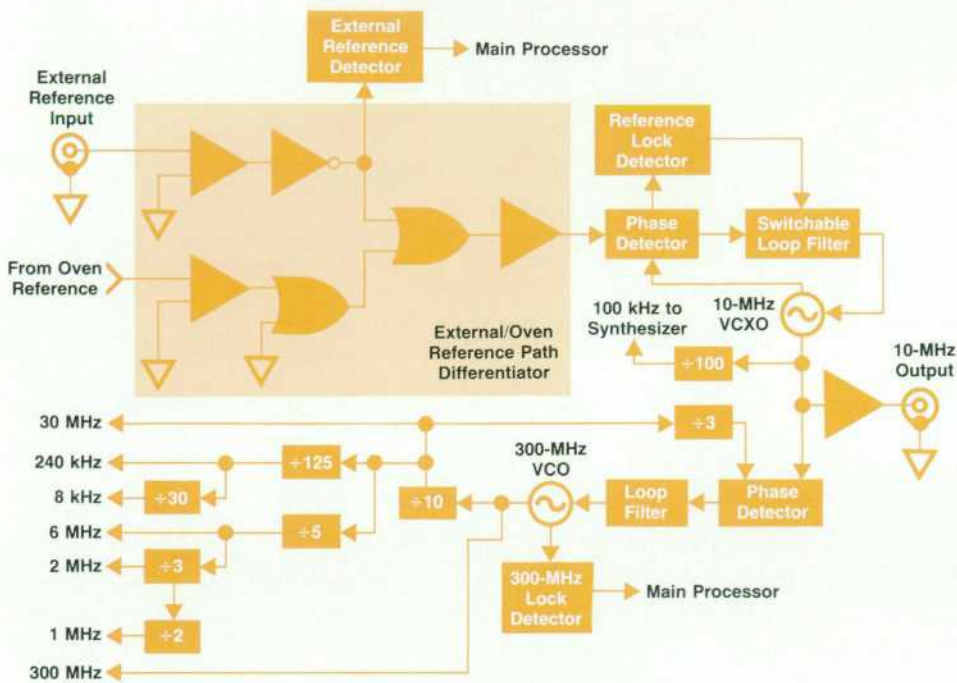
External Reference Detector

Main Processor

External Reference Input

Reference Lock Detector

Phase Detector

Switchable Loop Filter

From Oven Reference

100 kHz to Synthesizer

10-MHz VCXO

External/Oven Reference Path Differentiator

÷100

10-MHz Output

30 MHz

÷3

240 kHz

÷125

300-MHz VCO

8 kHz

÷30

÷10

Loop Filter

Phase Detector

6 MHz

÷5

2 MHz

÷3

300-MHz Lock Detector

Main Processor

1 MHz

÷2

300 MHz